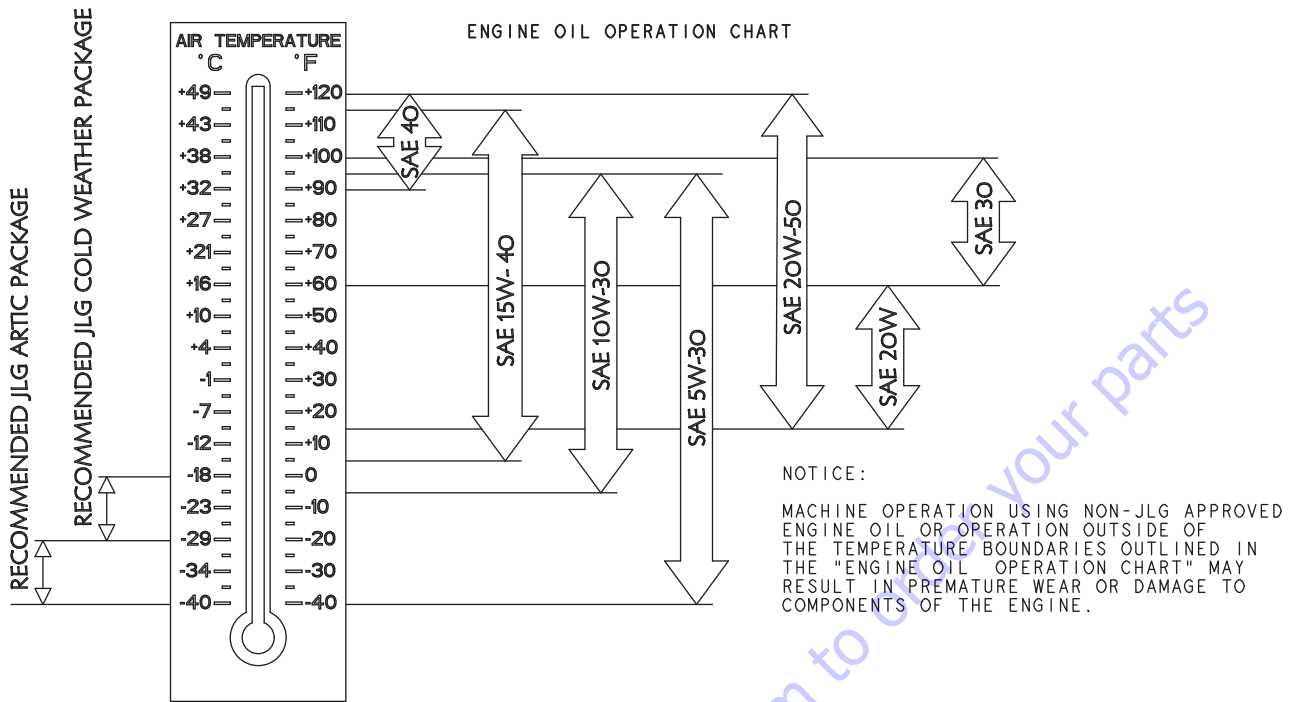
ENGINE OIL OPERATION CHART

RECOMMENDED JLG ARTIC PACKAGE

RECOMMENDED JLG COLD WEATHER PACKAGE

AIR TEMPERATURE
°C °F

| °C | °F |
|---|---|
| +49 | +120 |
| +43 | +110 |
| +38 | +100 |
| +32 | +90 |
| +27 | +80 |
| +21 | +70 |
| +16 | +60 |
| +10 | +50 |
| +4 | +40 |
| -1 | +30 |
| -7 | +20 |
| -12 | +10 |
| -18 | 0 |
| -23 | -10 |
| -29 | -20 |
| -34 | -30 |
| -40 | -40 |

SAE 40

SAE 15W-40

SAE 10W-30

SAE 5W-30

SAE 20W-50

SAE 20W

SAE 30

NOTICE:

MACHINE OPERATION USING NON-JLG APPROVED ENGINE OIL OR OPERATION OUTSIDE OF THE TEMPERATURE BOUNDARIES OUTLINED IN THE "ENGINE OIL OPERATION CHART" MAY RESULT IN PREMATURE WEAR OR DAMAGE TO COMPONENTS OF THE ENGINE.

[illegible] to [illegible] your parts